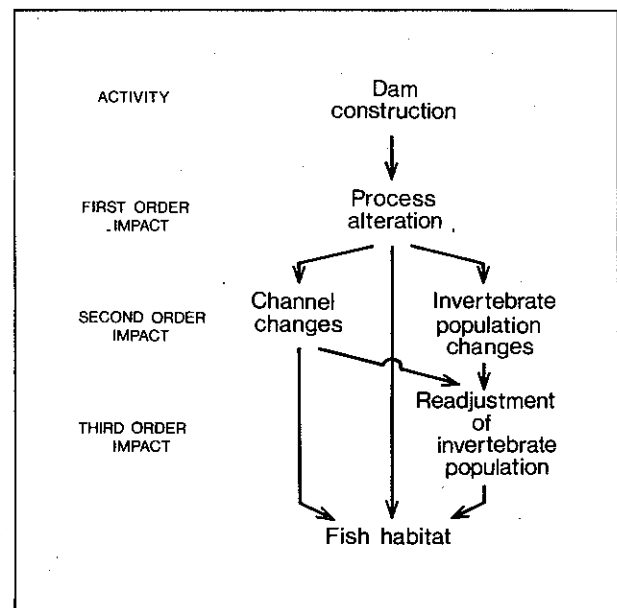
ACTIVITY

Dam construction

FIRST ORDER IMPACT

Process alteration

SECOND ORDER IMPACT

Channel changes

Invertebrate population changes

THIRD ORDER IMPACT

Readjustment of invertebrate population

Fish habitat